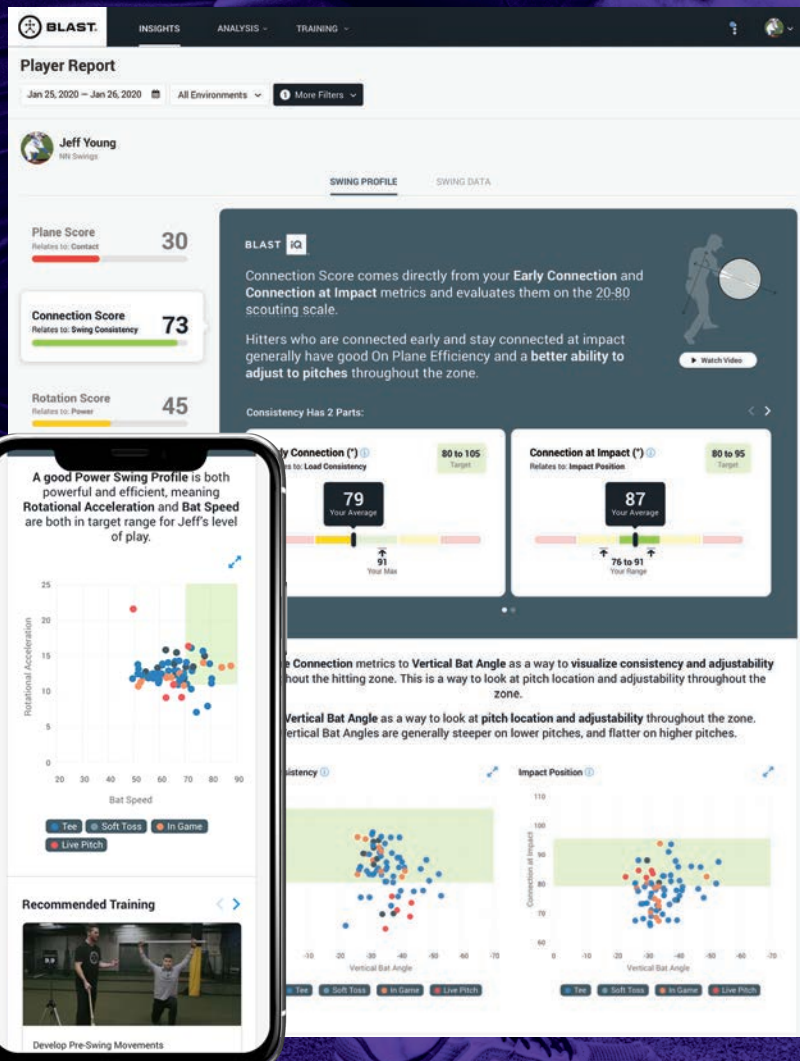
BLAST INSIGHTS ANALYSIS TRAINING

Player Report

Jan 25, 2020 – Jan 26, 2020 All Environments More Filters

Jeff Young
NN Swings

SWING PROFILE SWING DATA

Plane Score
Relates to: Contact
30

Connection Score
Relates to: Swing Consistency
73

Rotation Score
Relates to: Power
45

BLAST iQ

Connection Score comes directly from your Early Connection and Connection at Impact metrics and evaluates them on the 20-80 scouting scale.

Hitters who are connected early and stay connected at impact generally have good On Plane Efficiency and a better ability to adjust to pitches throughout the zone.

Watch Video

Consistency Has 2 Parts:

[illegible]ly Connection (°)
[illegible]ates to: Load Consistency
80 to 105
Target
79
Your Average
91
Your Max

Connection at Impact (°)
Relates to: Impact Position
80 to 95
Target
87
Your Average
76 to 91
Your Range

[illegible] Connection metrics to Vertical Bat Angle as a way to visualize consistency and adjustability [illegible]hout the hitting zone. This is a way to look at pitch location and adjustability throughout the zone.

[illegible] Vertical Bat Angle as a way to look at pitch location and adjustability throughout the zone. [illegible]ertical Bat Angles are generally steeper on lower pitches, and flatter on higher pitches.

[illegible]sistency

Impact Position

110
100
90
80
70
60
Connection at Impact

-10 -20 -30 -40 -50 -60 -70
Vertical Bat Angle

-10 -20 -30 -40 -50 -60 -70
Vertical Bat Angle

Tee Soft Toss In Game Live Pitch

Tee Soft Toss In Game Live Pitch

A good Power Swing Profile is both powerful and efficient, meaning Rotational Acceleration and Bat Speed are both in target range for Jeff's level of play.

25
20
15
10
5
0
Rotational Acceleration

20 30 40 50 60 70 80 90
Bat Speed

Tee Soft Toss In Game
Live Pitch

Recommended Training

Develop Pre-Swing Movements